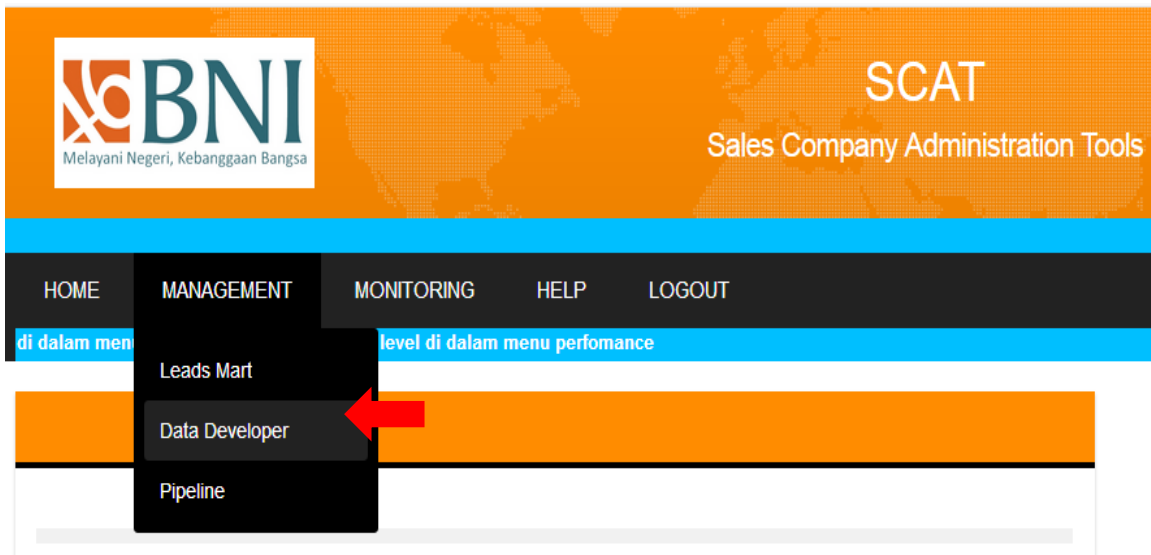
BNI
Melayani Negeri, Kebanggaan Bangsa

SCAT
Sales Company Administration Tools

HOME MANAGEMENT MONITORING HELP LOGOUT

di dalam men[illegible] level di dalam menu perfomance

Leads Mart
Data Developer
Pipeline